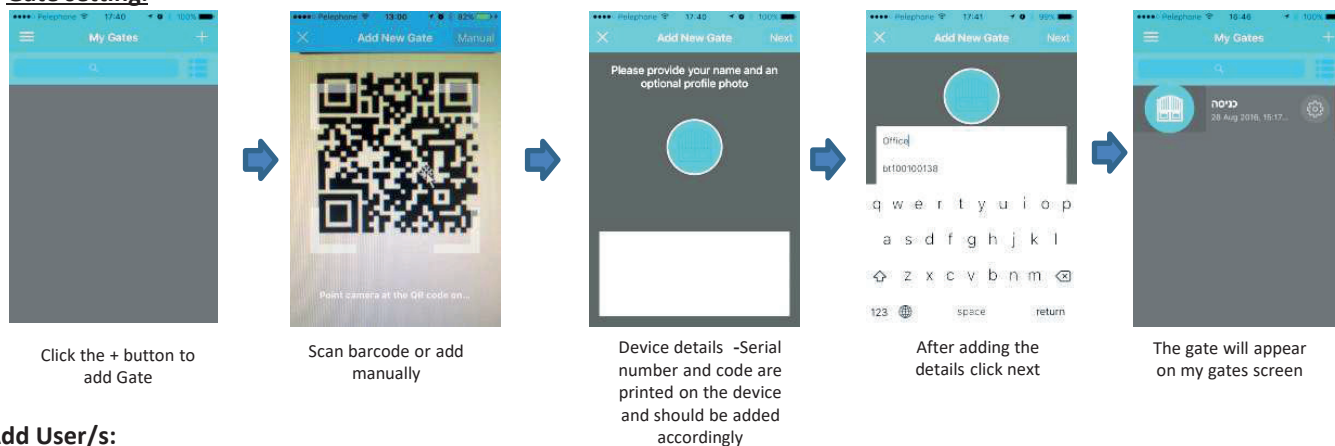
Gate setting:

Pelephone 17:40 100%
My Gates
+

Click the + button to add Gate

Pelephone 13:00 82%
Add New Gate
Manual
Point camera at the QR code on...

Scan barcode or add manually

Pelephone 17:40 100%
Add New Gate
Next
Please provide your name and an optional profile photo

Device details -Serial number and code are printed on the device and should be added accordingly

Pelephone 17:41 99%
Add New Gate
Next
Office
bt100100138
q w e r t y u i o p
a s d f g h j k l
z x c v b n m
123 space return

After adding the details click next

Pelephone 16:46 100%
My Gates
+
כניסה
28 Aug 2016, 15:17...

The gate will appear on my gates screen

Add User/s: